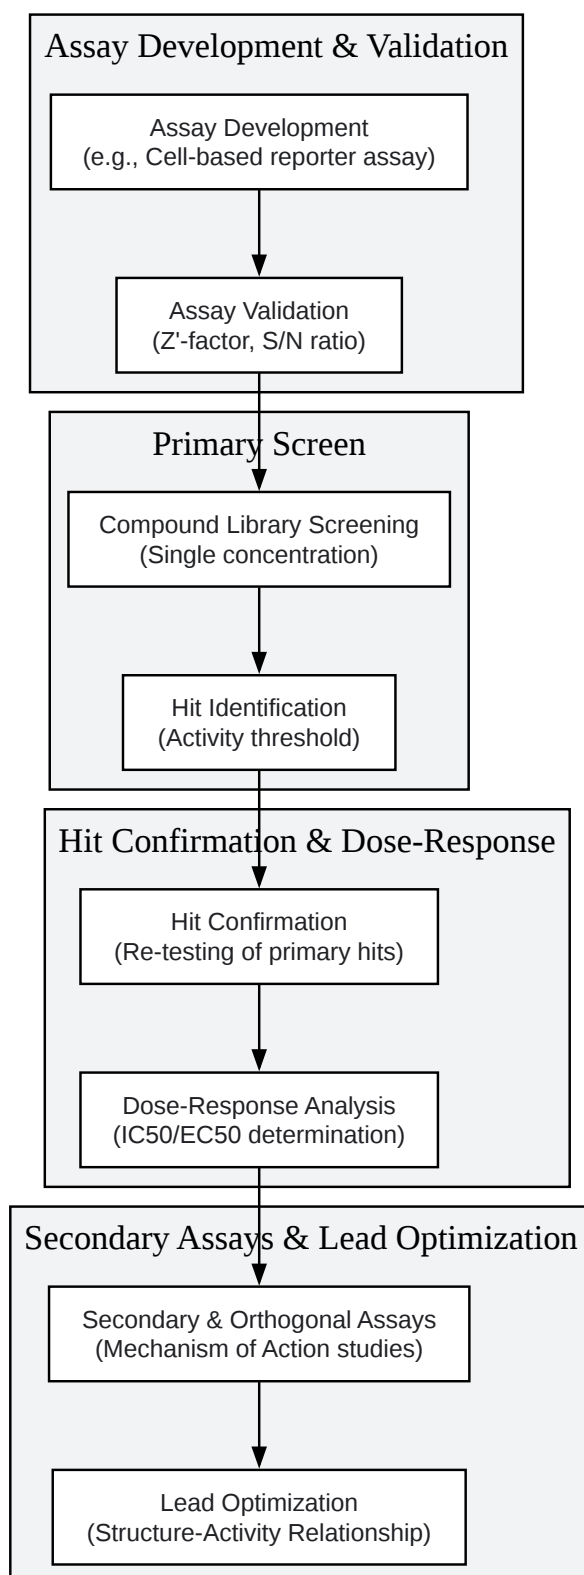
Assay Development & Validation

Assay Development
(e.g., Cell-based reporter assay)

Assay Validation
(Z'-factor, S/N ratio)

Primary Screen

Compound Library Screening
(Single concentration)

Hit Identification
(Activity threshold)

Hit Confirmation & Dose-Response

Hit Confirmation
(Re-testing of primary hits)

Dose-Response Analysis
(IC50/EC50 determination)

Secondary Assays & Lead Optimization

Secondary & Orthogonal Assays
(Mechanism of Action studies)

Lead Optimization
(Structure-Activity Relationship)